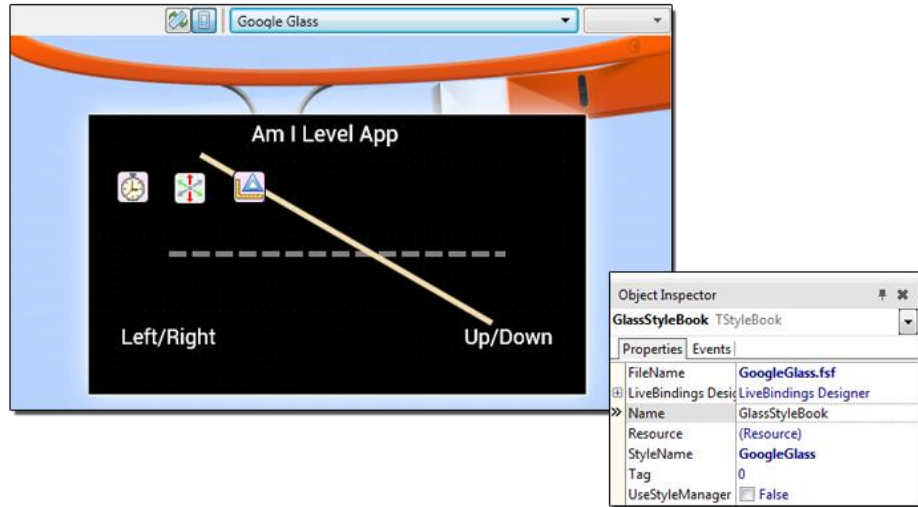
Google Glass

Am I Level App

Left/Right

Up/Down

Object Inspector

GlassStyleBook TStyleBook

Properties | Events

| | |
|---|---|
| FileName | GoogleGlass.fsf |
| LiveBindings Desig | LiveBindings Designer |
| Name | GlassStyleBook |
| Resource | (Resource) |
| StyleName | GoogleGlass |
| Tag | 0 |
| UseStyleManager | False |